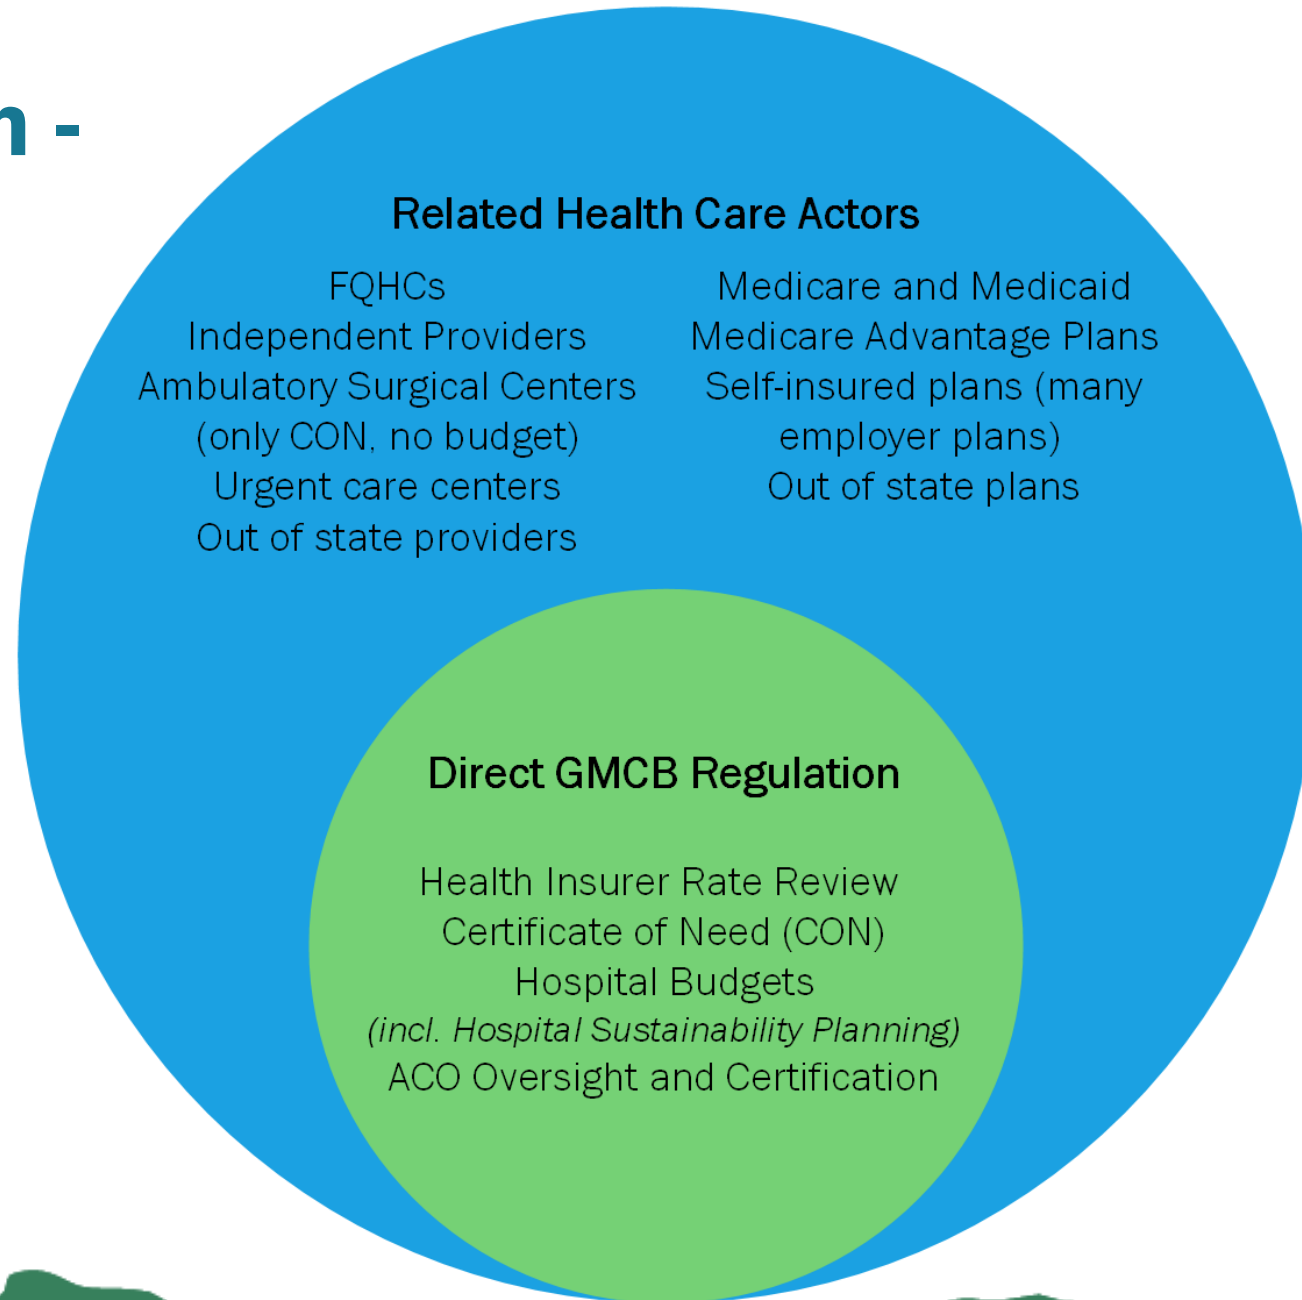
n -

Related Health Care Actors

FQHCs
Independent Providers
Ambulatory Surgical Centers (only CON, no budget)
Urgent care centers
Out of state providers

Medicare and Medicaid
Medicare Advantage Plans
Self-insured plans (many employer plans)
Out of state plans

Direct GMCB Regulation

Health Insurer Rate Review
Certificate of Need (CON)
Hospital Budgets
(incl. Hospital Sustainability Planning)
ACO Oversight and Certification